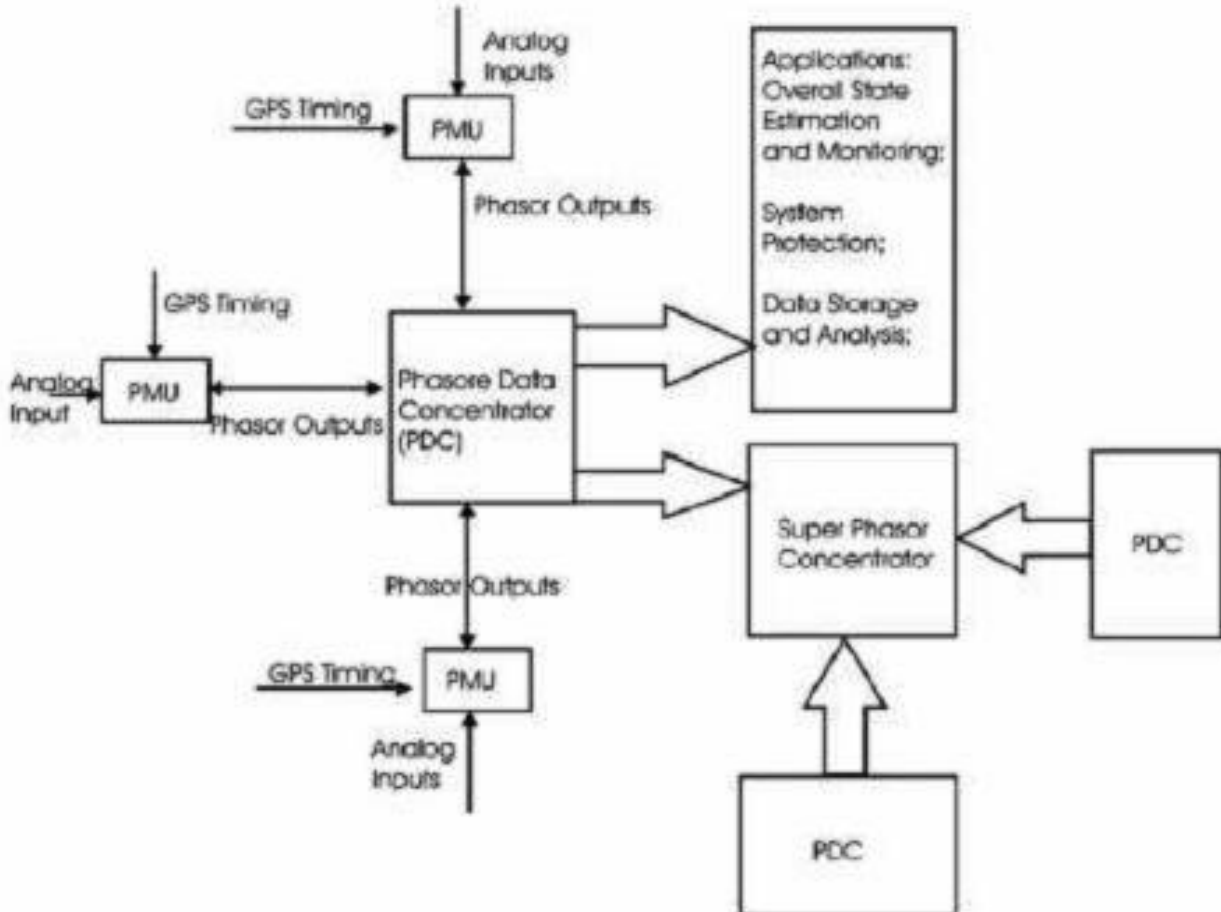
Analog Inputs

GPS Timing

PMU

Phasor Outputs

Applications: Overall State Estimation and Monitoring;

System Protection;

Data Storage and Analysis;

GPS Timing

Analog Input

PMU

Phasor Outputs

Phasore Data Concentrator (PDC)

Super Phasor Concentrator

PDC

Phasor Outputs

GPS Timing

PMU

Analog Inputs

PDC